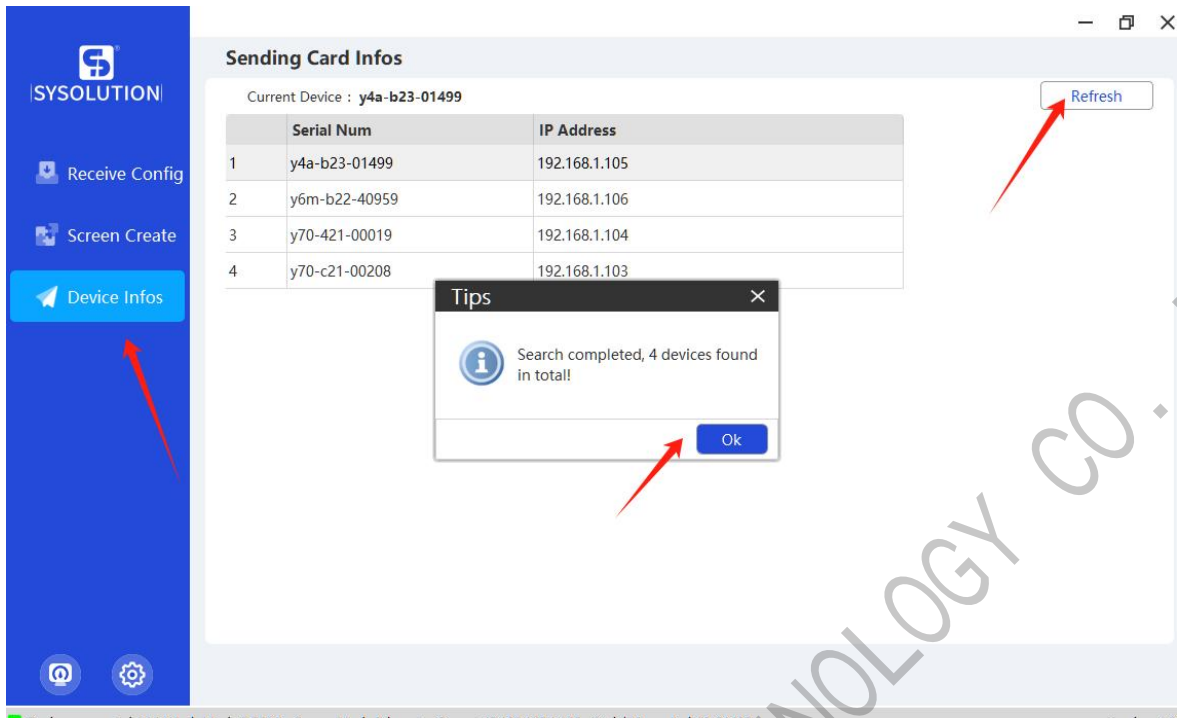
SYSOLUTION

Receive Config

Screen Create

Device Infos

Sending Card Infos

Current Device : y4a-b23-01499

Refresh

| | Serial Num | IP Address |
|---|---|---|
| 1 | y4a-b23-01499 | 192.168.1.105 |
| 2 | y6m-b22-40959 | 192.168.1.106 |
| 3 | y70-421-00019 | 192.168.1.104 |
| 4 | y70-c21-00208 | 192.168.1.103 |

Tips

Search completed, 4 devices found in total!

Ok

NOLOGY CO.

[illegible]